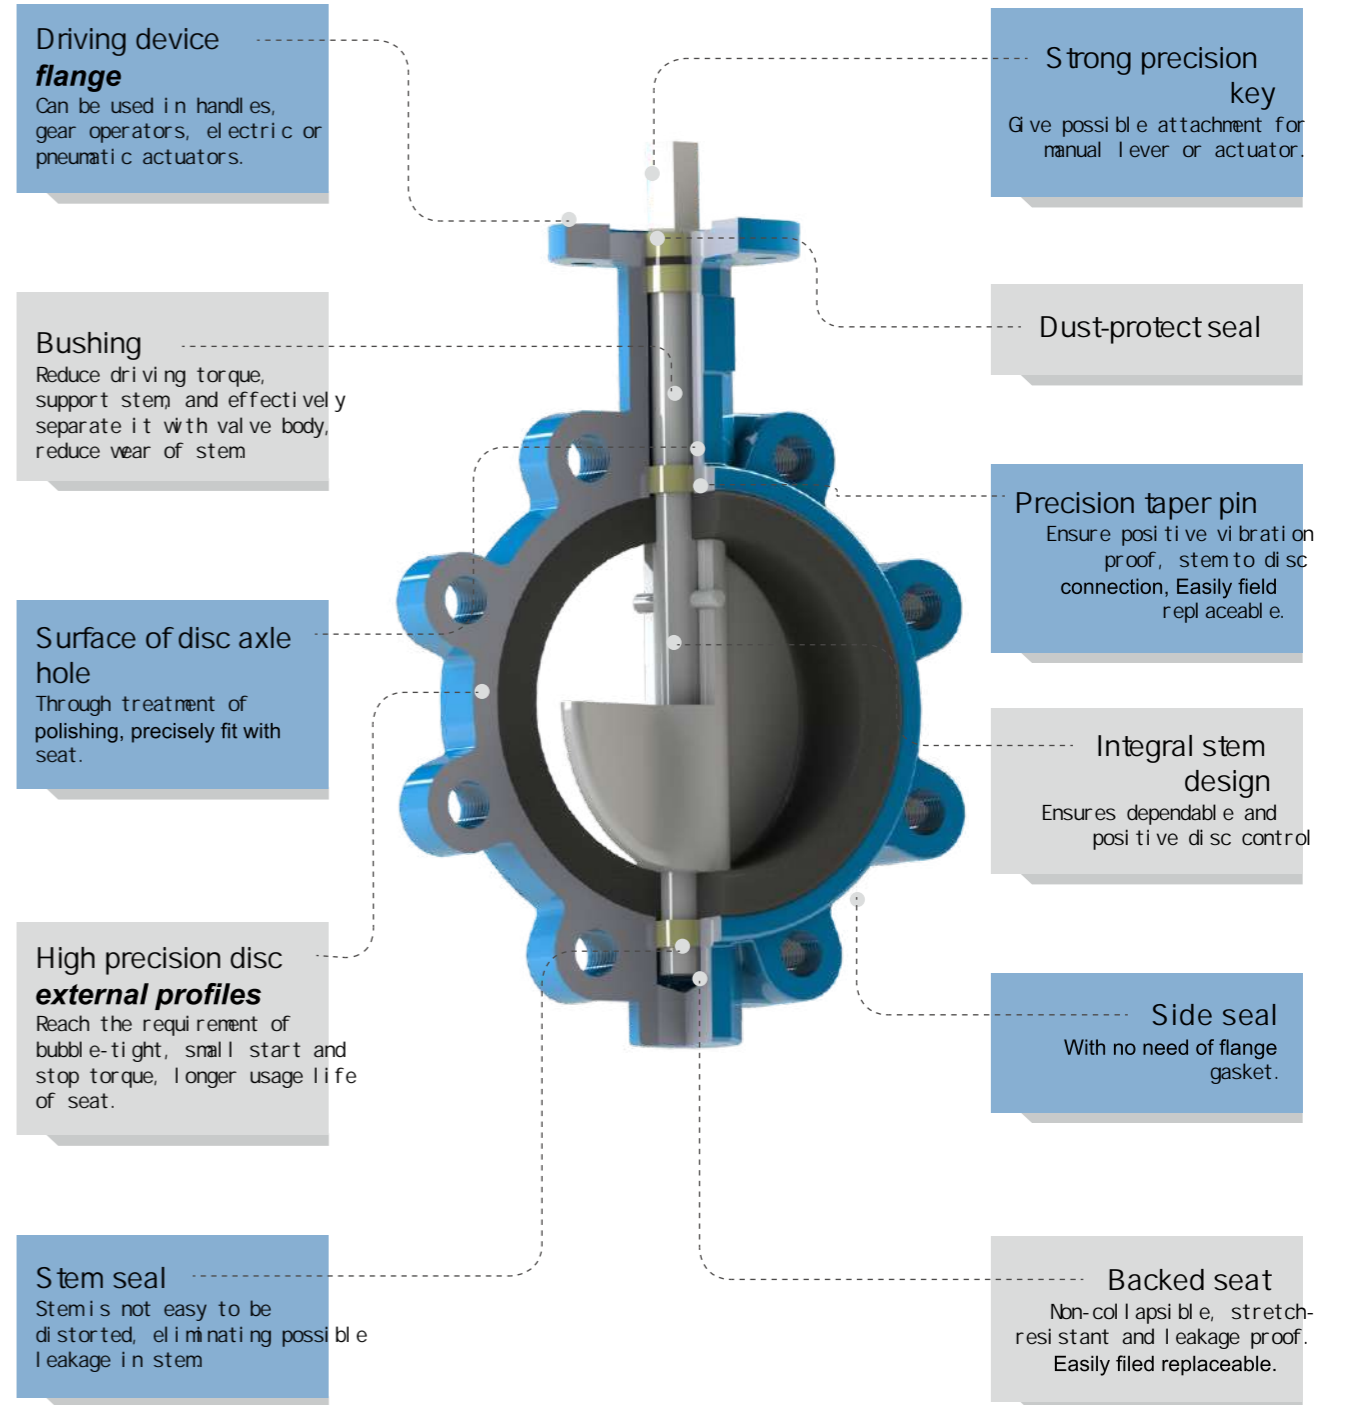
Driving device
flange
Can be used in handles, gear operators, electric or pneumatic actuators.

Bushing
Reduce driving torque, support stem, and effectively separate it with valve body, reduce wear of stem.

Surface of disc axle hole
Through treatment of polishing, precisely fit with seat.

High precision disc
external profiles
Reach the requirement of bubble-tight, small start and stop torque, longer usage life of seat.

Stem seal
Stem is not easy to be distorted, eliminating possible leakage in stem.

Strong precision key
Give possible attachment for manual lever or actuator.

Dust-protect seal

Precision taper pin
Ensure positive vibration proof, stem to disc connection, Easily field replaceable.

Integral stem design
Ensures dependable and positive disc control

Side seal
With no need of flange gasket.

Backed seat
Non-collapsible, stretch-resistant and leakage proof. Easily filed replaceable.